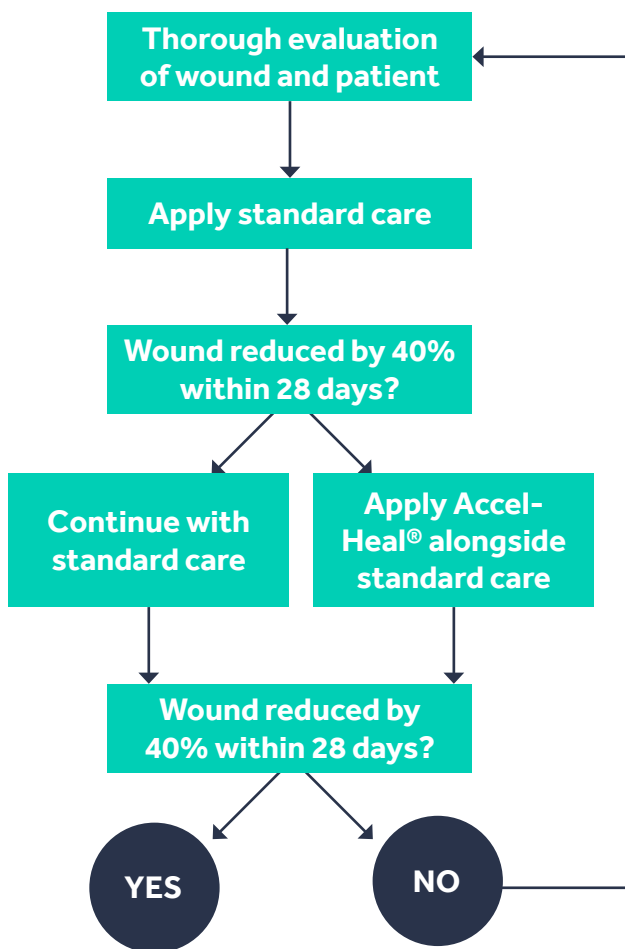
Thorough evaluation of wound and patient

Apply standard care

Wound reduced by 40% within 28 days?

Continue with standard care

Apply Accel-Heal® alongside standard care

Wound reduced by 40% within 28 days?

YES

NO